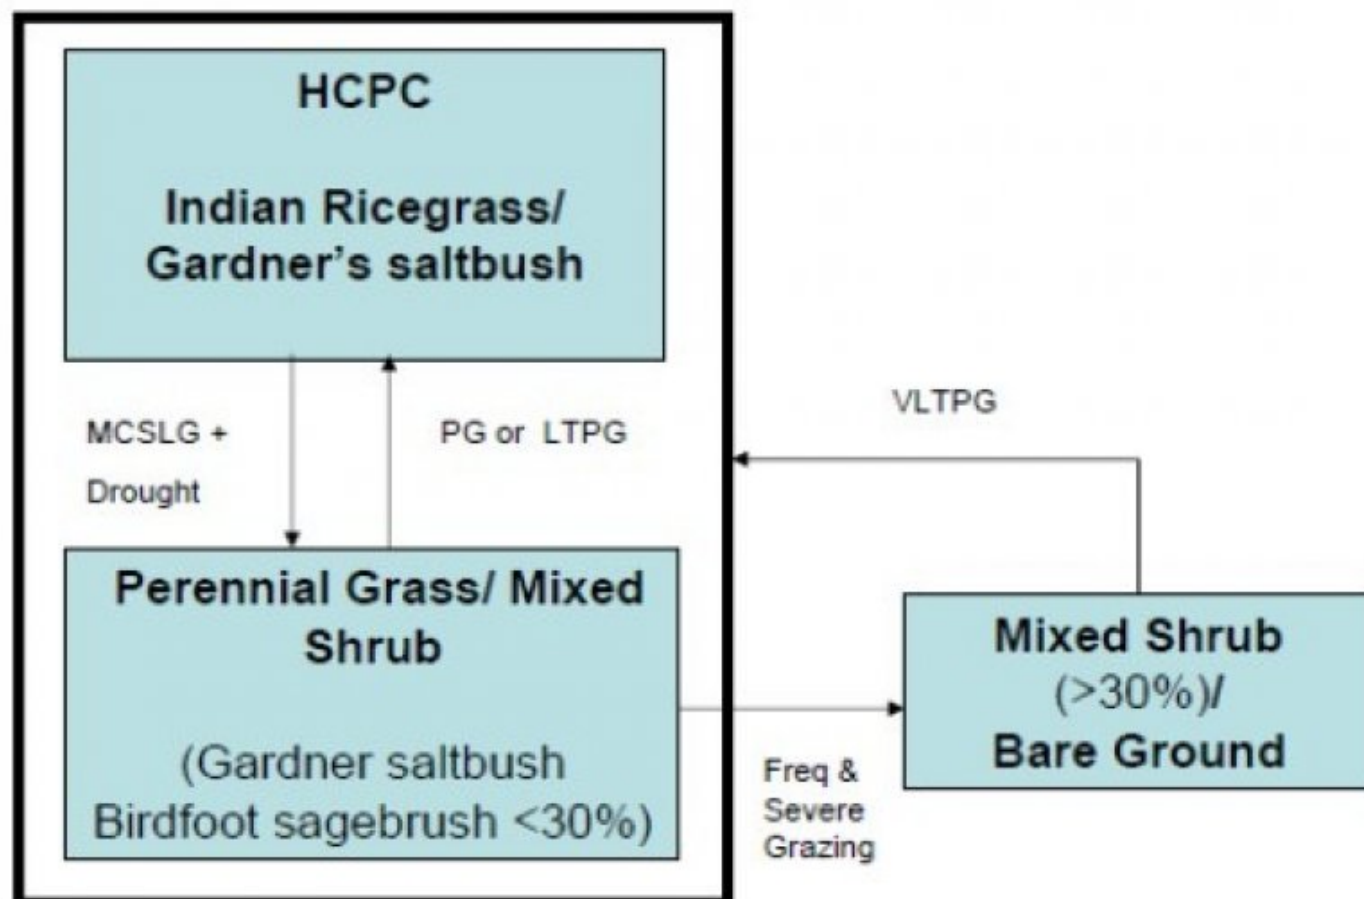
HCPC

Indian Ricegrass/ Gardner's saltbush

MCSLG + Drought

PG or LTPG

VLTPG

Perennial Grass/ Mixed Shrub

(Gardner saltbush Birdfoot sagebrush <30%)

Freq & Severe Grazing

Mixed Shrub (>30%)/ Bare Ground